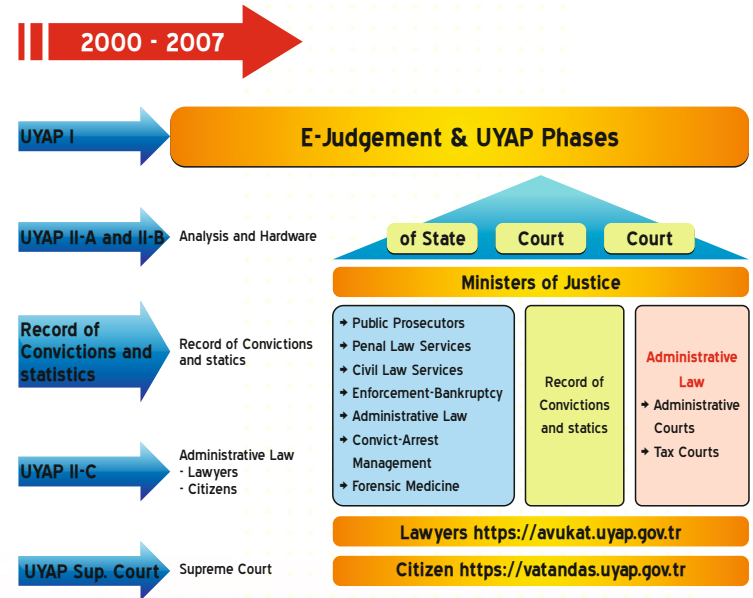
2000 - 2007

UYAP I

E-Judgement & UYAP Phases

UYAP II-A and II-B

Analysis and Hardware

of State

Court

Court

Ministers of Justice

Record of Convictions and statistics

Record of Convictions and statics

UYAP II-C

Administrative Law
- Lawyers
- Citizens

UYAP Sup. Court

Supreme Court

➜ Public Prosecutors
➜ Penal Law Services
➜ Civil Law Services
➜ Enforcement-Bankruptcy
➜ Administrative Law
➜ Convict-Arrest Management
➜ Forensic Medicine

Record of Convictions and statics

Administrative Law
➜ Administrative Courts
➜ Tax Courts

Lawyers https://avukat.uyap.gov.tr

Citizen https://vatandas.uyap.gov.tr